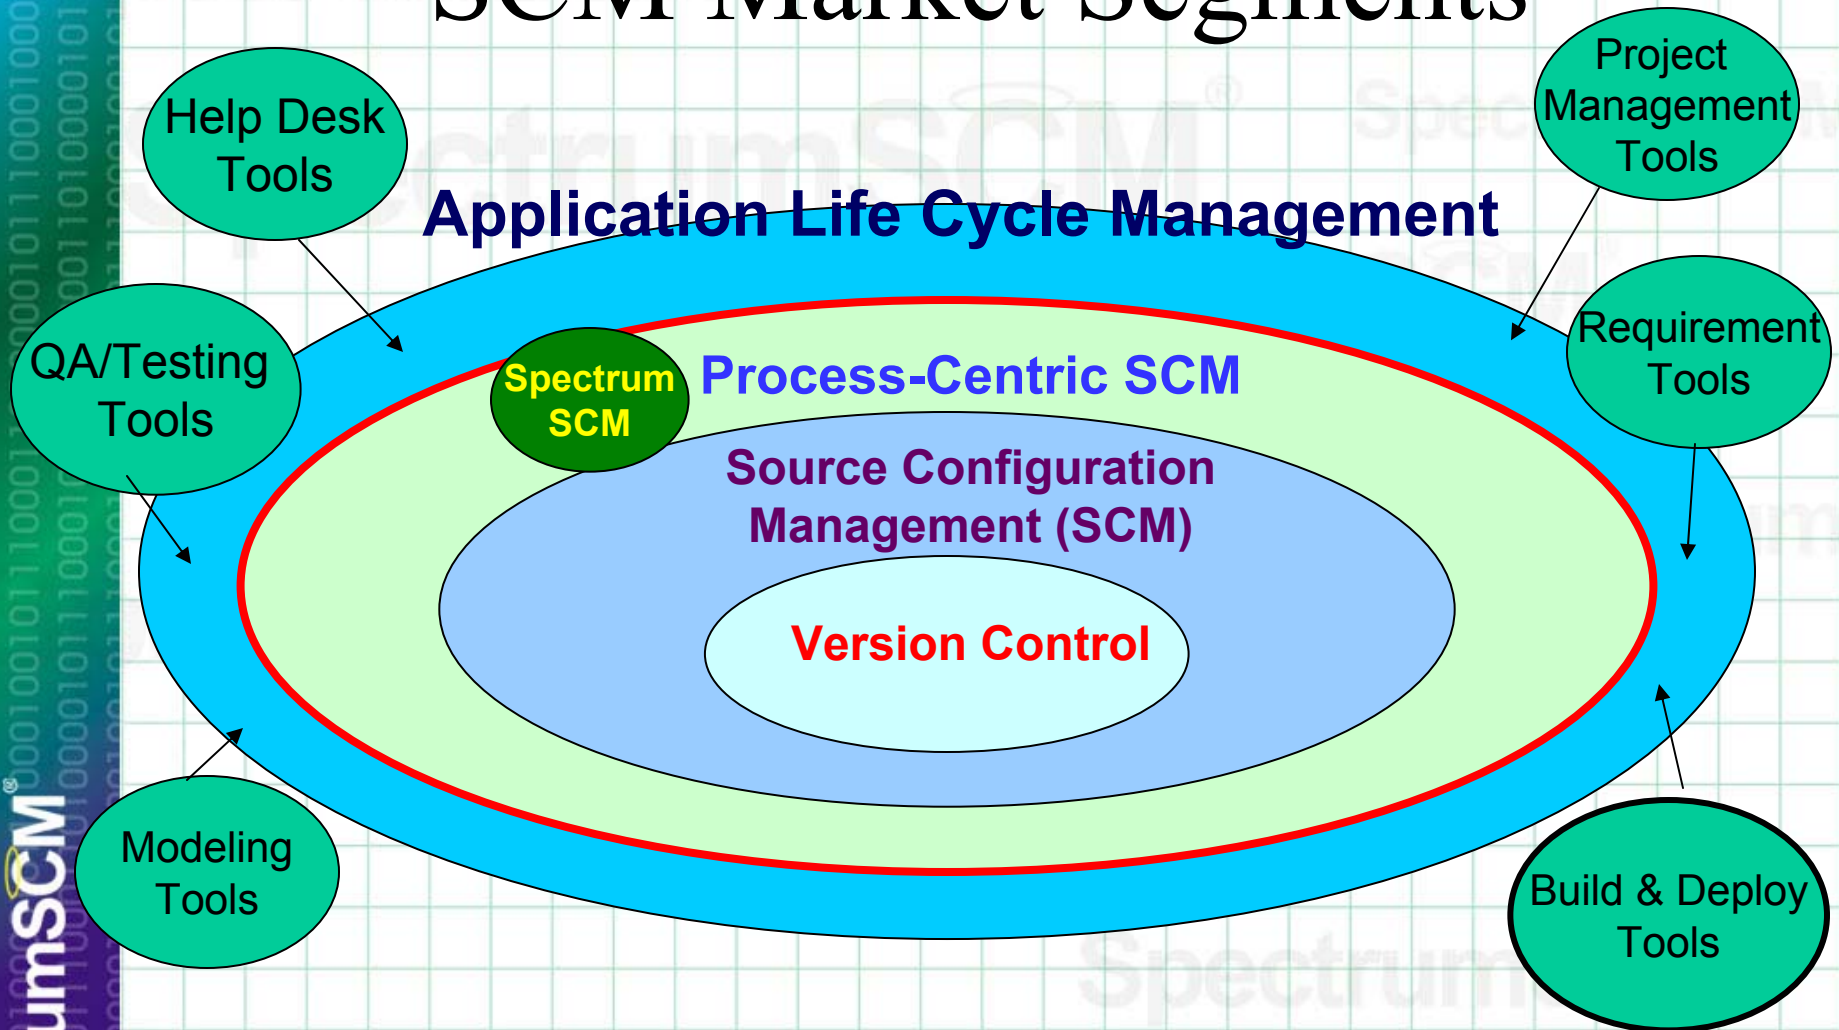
SCM Market Segments

Help Desk Tools

Project Management Tools

Application Life Cycle Management

QA/Testing Tools

Spectrum SCM

Process-Centric SCM

Requirement Tools

Source Configuration Management (SCM)

Version Control

Modeling Tools

Build & Deploy Tools

umSCM